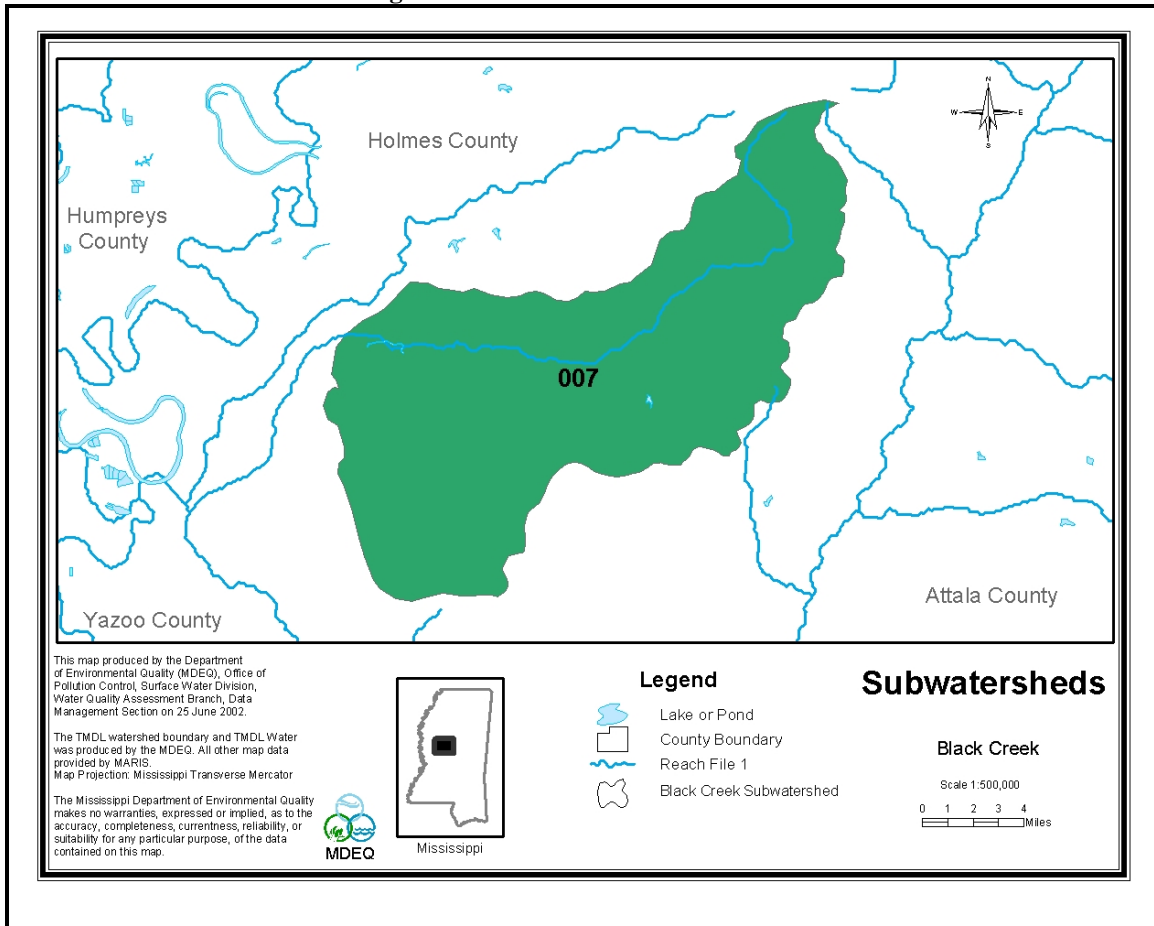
N
W
E
S

Holmes County

Humpreys County

007

Yazoo County

Attala County

This map produced by the Department of Environmental Quality (MDEQ), Office of Pollution Control, Surface Water Division, Water Quality Assessment Branch, Data Management Section on 25 June 2002.

The TMDL watershed boundary and TMDL Water was produced by the MDEQ. All other map data provided by MARIS.
Map Projection: Mississippi Transverse Mercator

The Mississippi Department of Environmental Quality makes no warranties, expressed or implied, as to the accuracy, completeness, currentness, reliability, or suitability for any particular purpose, of the data contained on this map.

MDEQ

Mississippi

Legend
Lake or Pond
County Boundary
Reach File 1
Black Creek Subwatershed

Subwatersheds

Black Creek

Scale 1:500,000
0 1 2 3 4
Miles